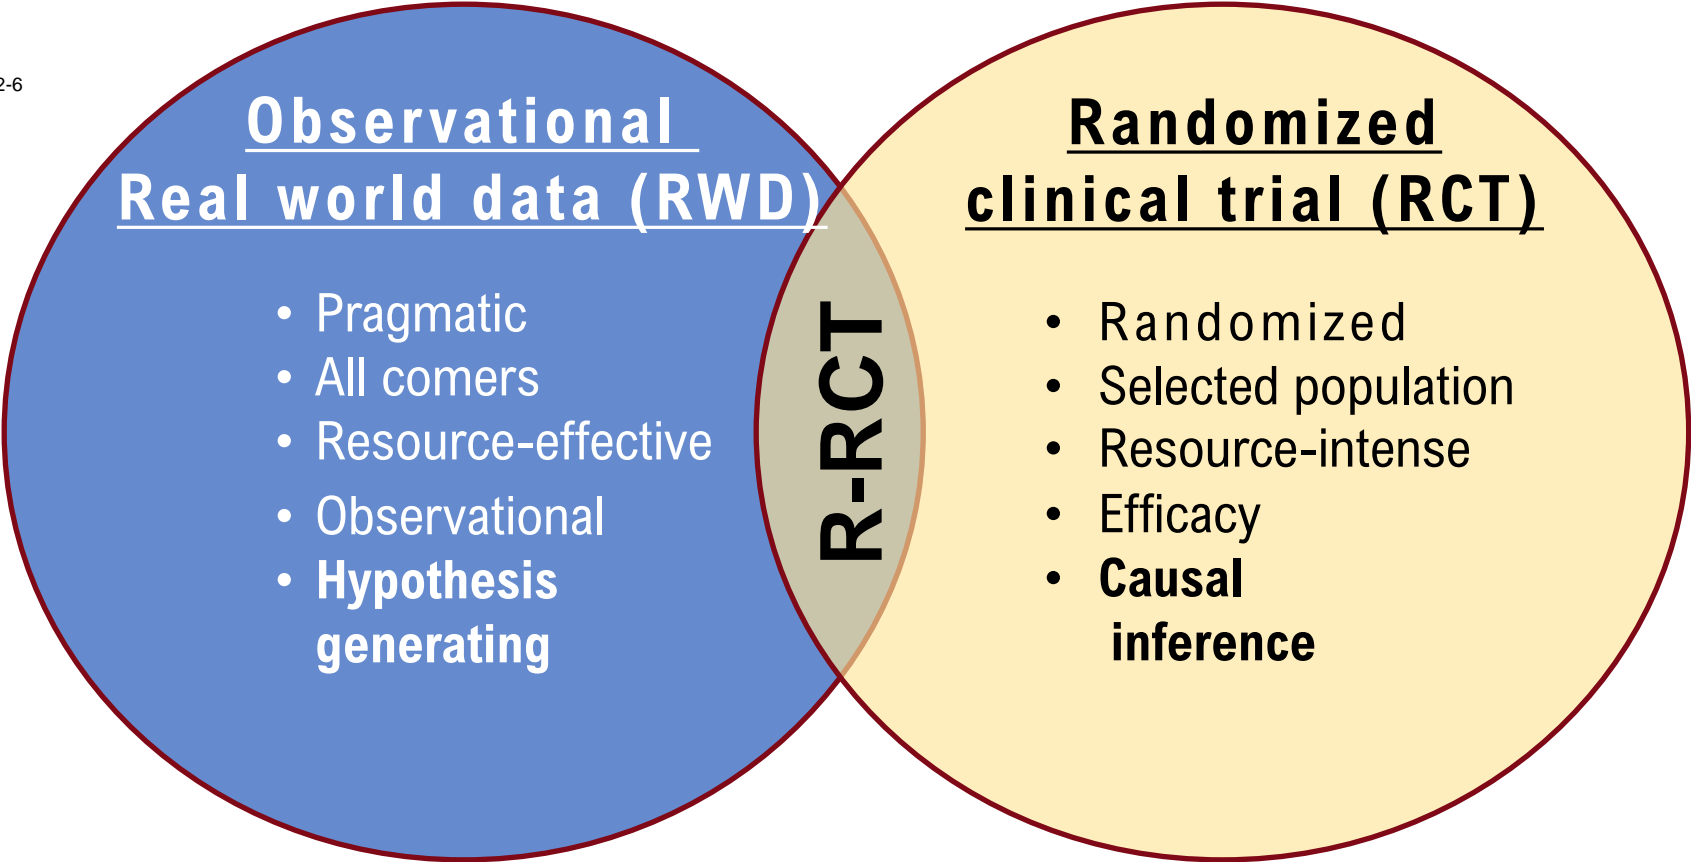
2-6

Observational
Real world data (RWD)

- Pragmatic
- All comers
- Resource-effective
- Observational
- Hypothesis generating

R-RCT

Randomized
clinical trial (RCT)

- Randomized
- Selected population
- Resource-intense
- Efficacy
- Causal inference